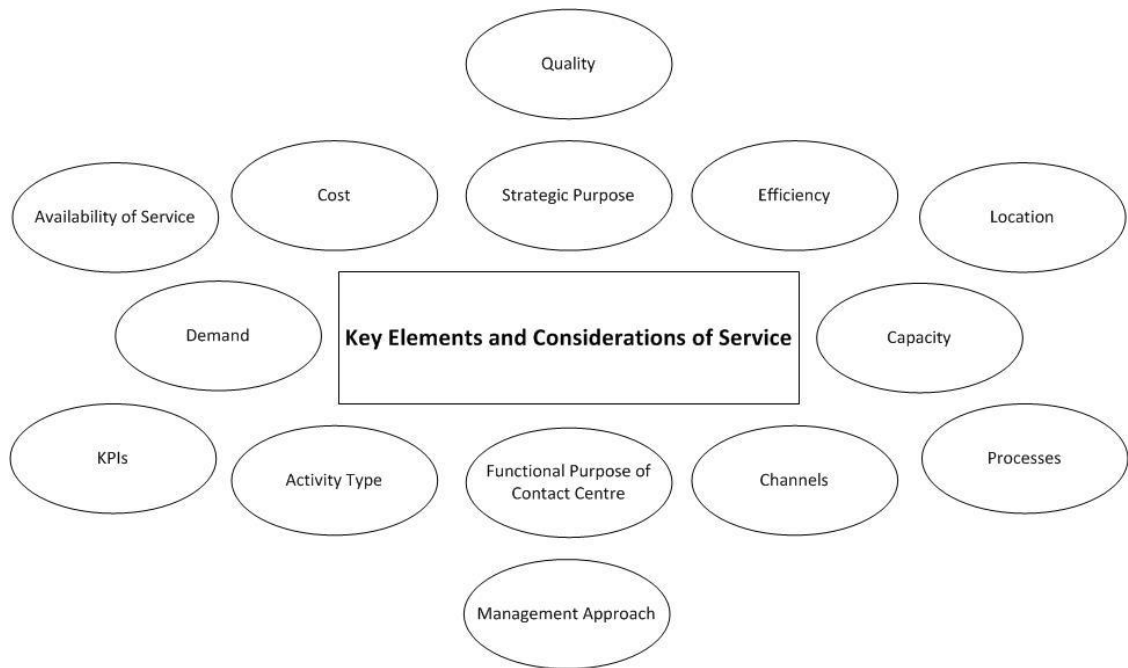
Quality

Availability of Service

Cost

Strategic Purpose

Efficiency

Location

Demand

Key Elements and Considerations of Service

Capacity

KPIs

Activity Type

Functional Purpose of Contact Centre

Channels

Processes

Management Approach